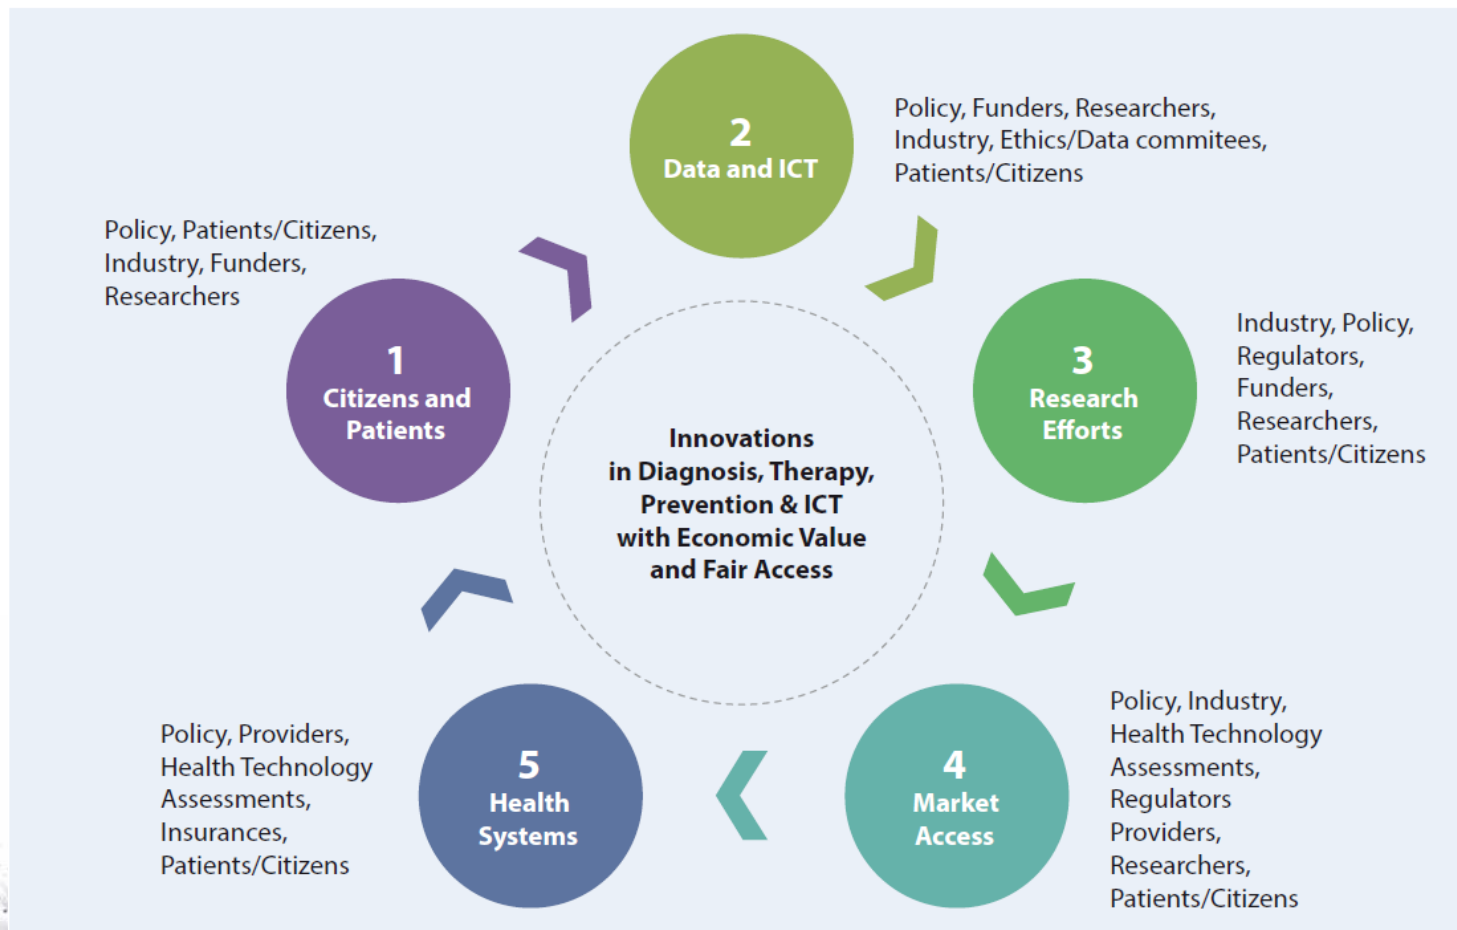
2
Data and ICT

Policy, Funders, Researchers, Industry, Ethics/Data commitees, Patients/Citizens

Policy, Patients/Citizens, Industry, Funders, Researchers

1
Citizens and Patients

3
Research Efforts

Industry, Policy, Regulators, Funders, Researchers, Patients/Citizens

Innovations in Diagnosis, Therapy, Prevention & ICT with Economic Value and Fair Access

Policy, Providers, Health Technology Assessments, Insurances, Patients/Citizens

5
Health Systems

4
Market Access

Policy, Industry, Health Technology Assessments, Regulators Providers, Researchers, Patients/Citizens